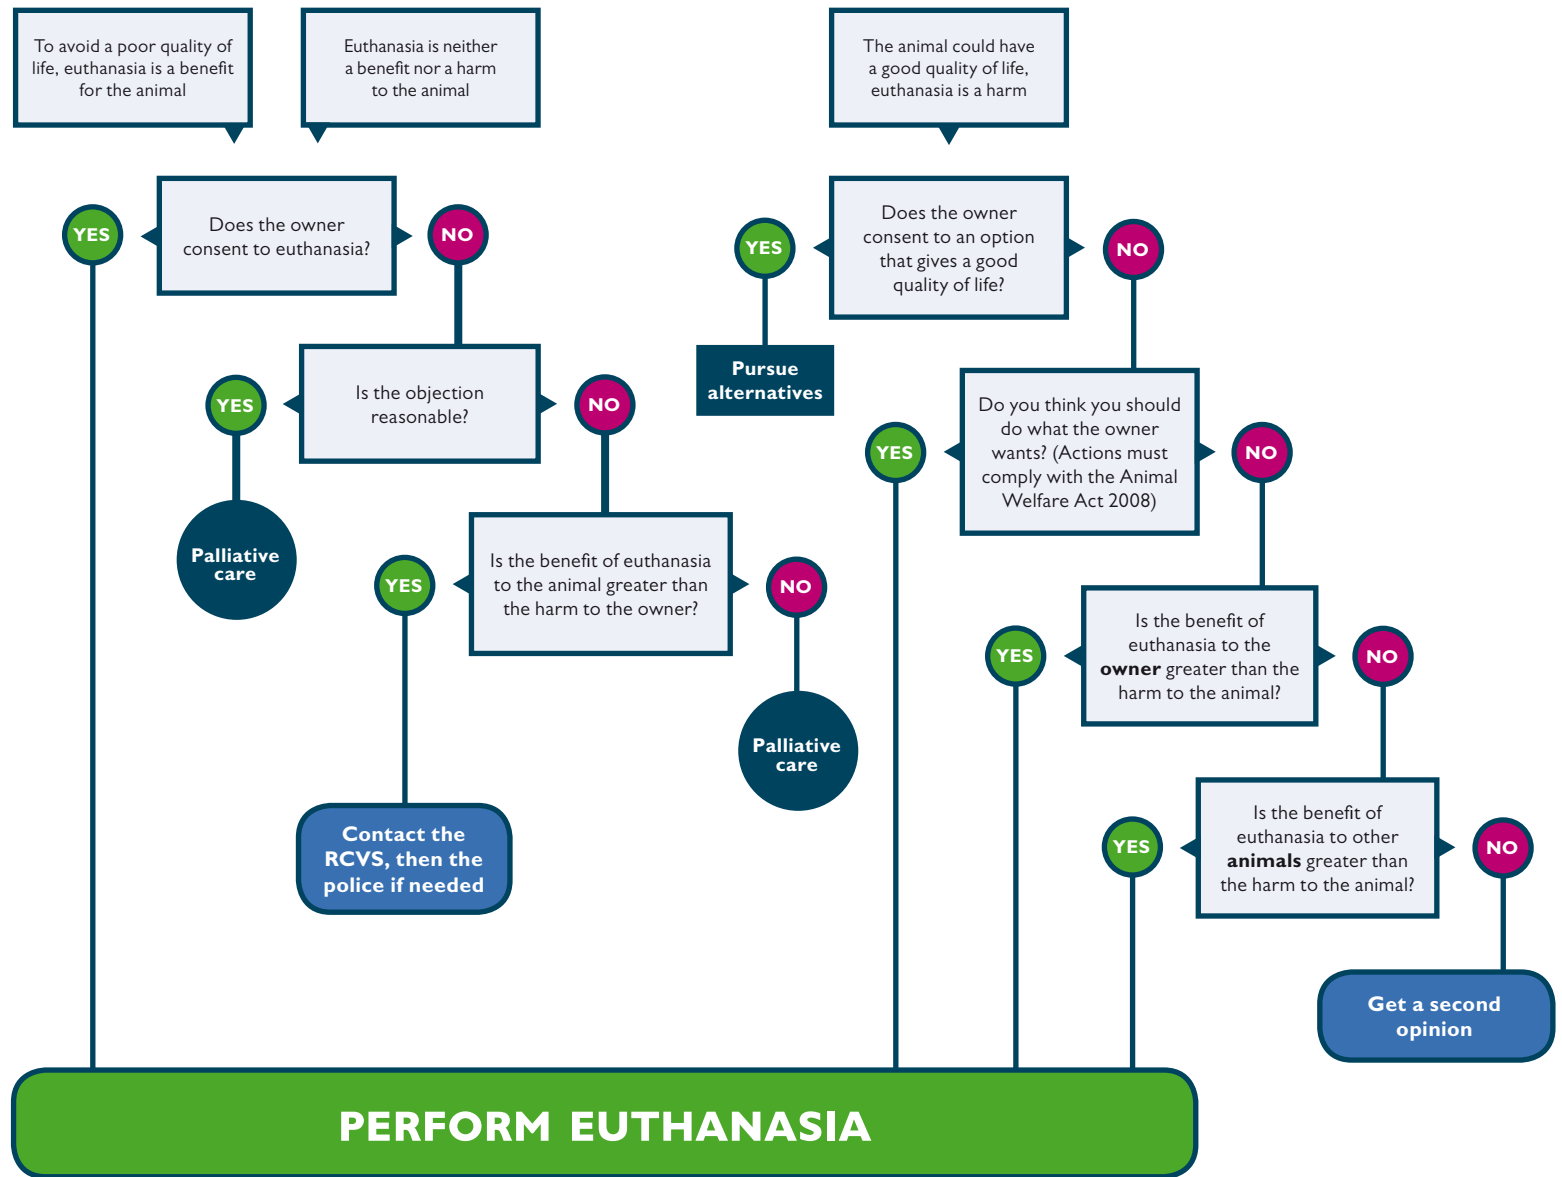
To avoid a poor quality of life, euthanasia is a benefit for the animal

Euthanasia is neither a benefit nor a harm to the animal

The animal could have a good quality of life, euthanasia is a harm

YES

Does the owner consent to euthanasia?

NO

YES

Is the objection reasonable?

NO

Palliative care

YES

Is the benefit of euthanasia to the animal greater than the harm to the owner?

NO

Palliative care

Contact the RCVS, then the police if needed

YES

Does the owner consent to an option that gives a good quality of life?

NO

Pursue alternatives

YES

Do you think you should do what the owner wants? (Actions must comply with the Animal Welfare Act 2008)

NO

YES

Is the benefit of euthanasia to the **owner** greater than the harm to the animal?

NO

YES

Is the benefit of euthanasia to other **animals** greater than the harm to the animal?

NO

Get a second opinion

PERFORM EUTHANASIA